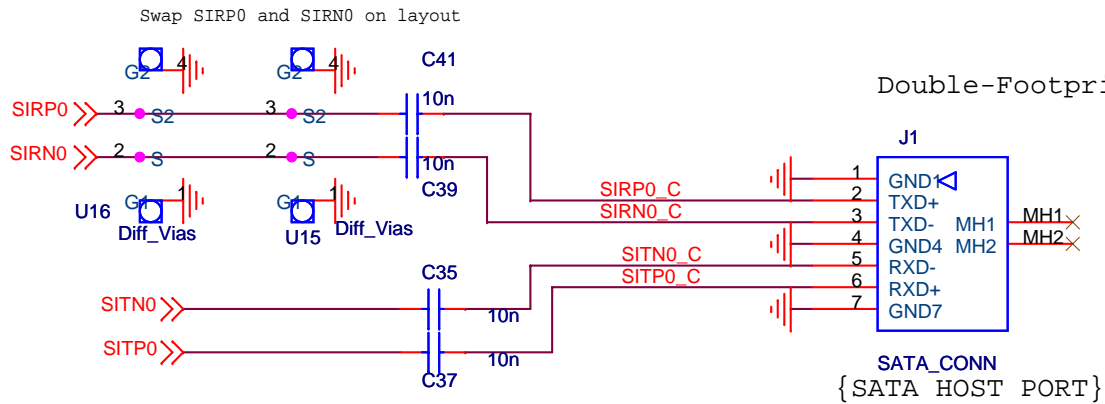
Swap SIRP0 and SIRN0 on layout

G2 4
G2 4
C41
Double-Footpri
SIRP0 3 S2 3 S2 10n
SIRN0 2 S 2 S 10n
J1
C39
1 GND1
SIRP0_C 2 TXD+
U16 G1 1 G1 1
SIRN0_C 3 TXD- MH1 MH1
Diff_Vias U15 Diff_Vias
4 GND4 MH2 MH2
C35
SITN0_C 5 RXD-
SITP0_C 6 RXD+
SITN0 7 GND7
10n
SITP0 10n
C37
SATA_CONN
{SATA HOST PORT}